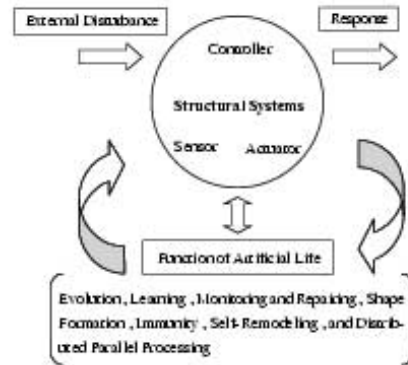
External Disturbance

Response

Controller

Structural Systems

Sensor

Actuator

Function of Artificial Life

Evolution, Learning, Monitoring and Repairing, Shape Formation, Immunity, Self-Remodeling, and Distributed Parallel Processing